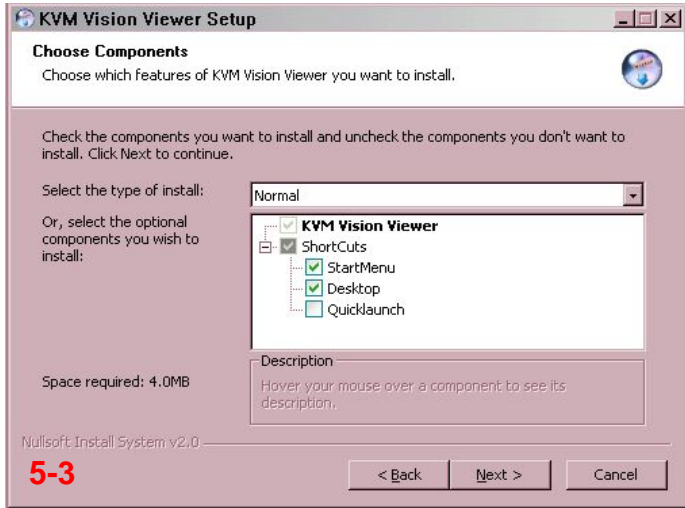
KVM Vision Viewer Setup

Choose Components

Choose which features of KVM Vision Viewer you want to install.

Check the components you want to install and uncheck the components you don't want to install. Click Next to continue.

Select the type of install: Normal

Or, select the optional components you wish to install:

KVM Vision Viewer
ShortCuts
StartMenu
Desktop
Quicklaunch

Description

Hover your mouse over a component to see its description.

Space required: 4.0MB

Nullsoft Install System v2.0

5-3

< Back

Next >

Cancel